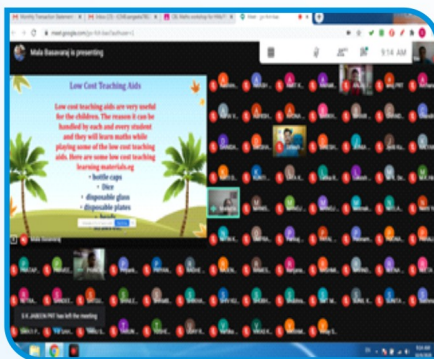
Mala Basavaraj is presenting

Low Cost Teaching Aids

Low cost teaching aids are very useful for the children. The reason it can be handled by each and every student and they will learn maths while playing some of the low cost teaching aids. Here are some low cost teaching learning materials.eg

• bottle caps
• Dice
• disposable glass
• disposable plates

Mala Basavaraj

9:14 AM

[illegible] has left the meeting